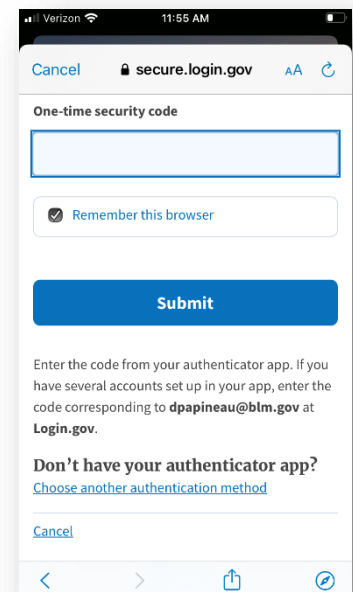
Verizon 11:55 AM

Cancel secure.login.gov AA

One-time security code

Remember this browser

Submit

Enter the code from your authenticator app. If you have several accounts set up in your app, enter the code corresponding to **dpapineau@blm.gov** at **Login.gov**.

Don't have your authenticator app?
Choose another authentication method

Cancel